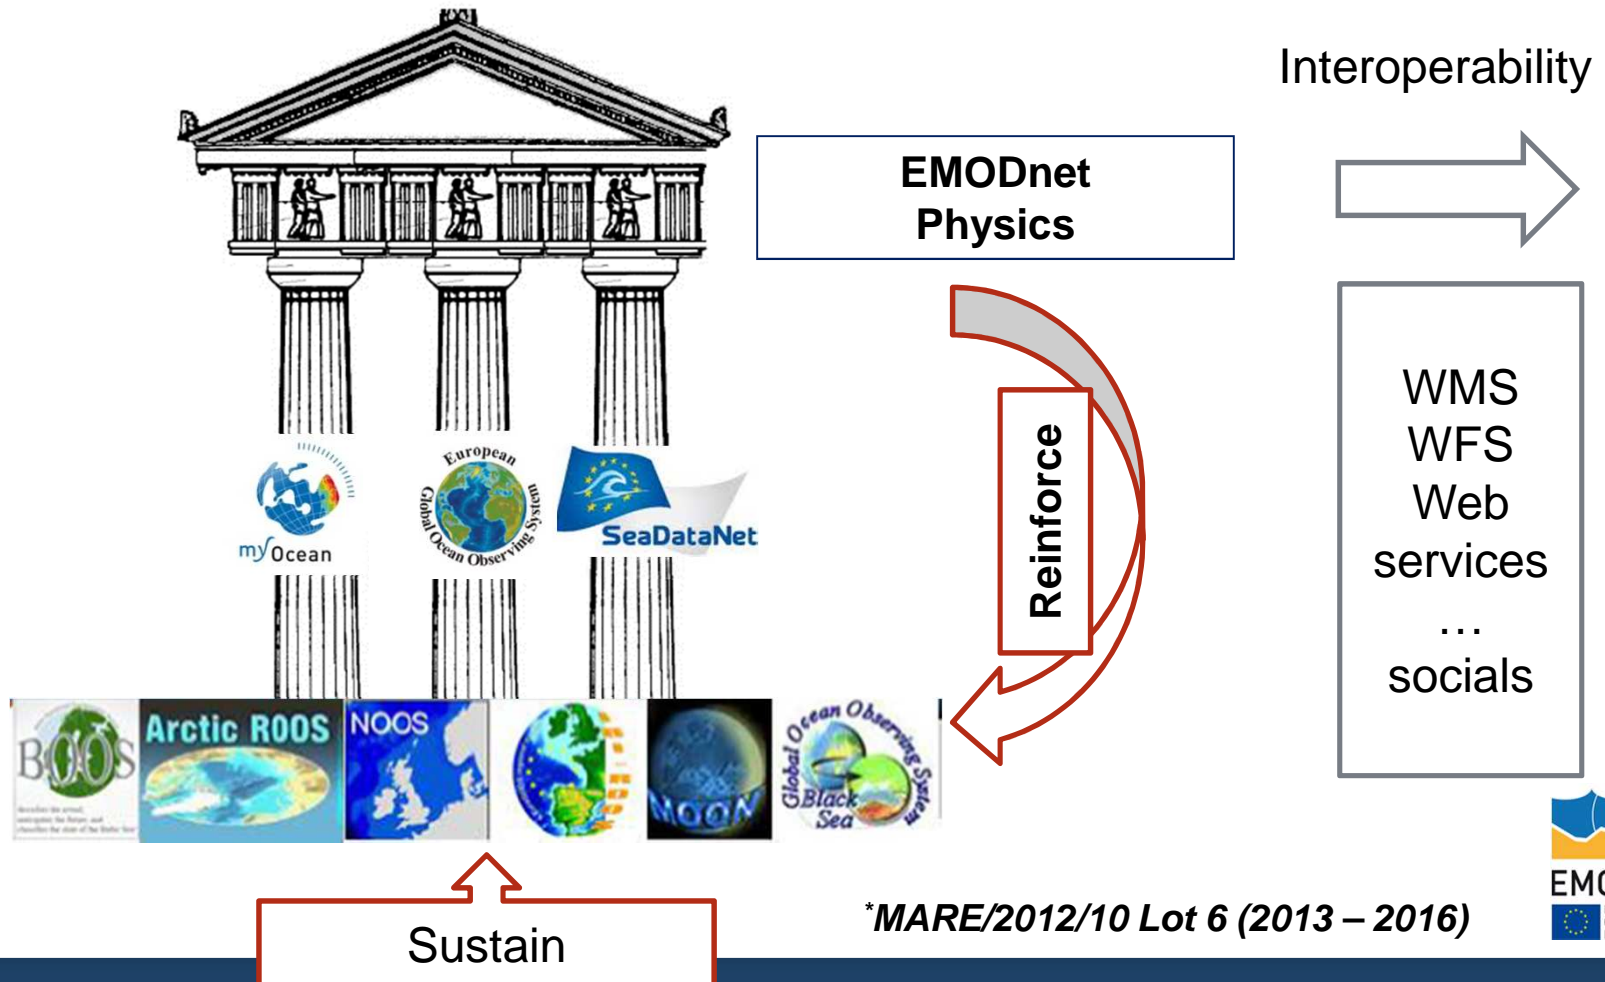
Interoperability

EMODnet Physics

Reinforce

WMS
WFS
Web
services
…
socials

myOcean

European Global Ocean Observing System

SeaDataNet

BOOS

Arctic ROOS

NOOS

MOON

Global Ocean Observing System Black Sea

Sustain

*MARE/2012/10 Lot 6 (2013 – 2016)

EM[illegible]